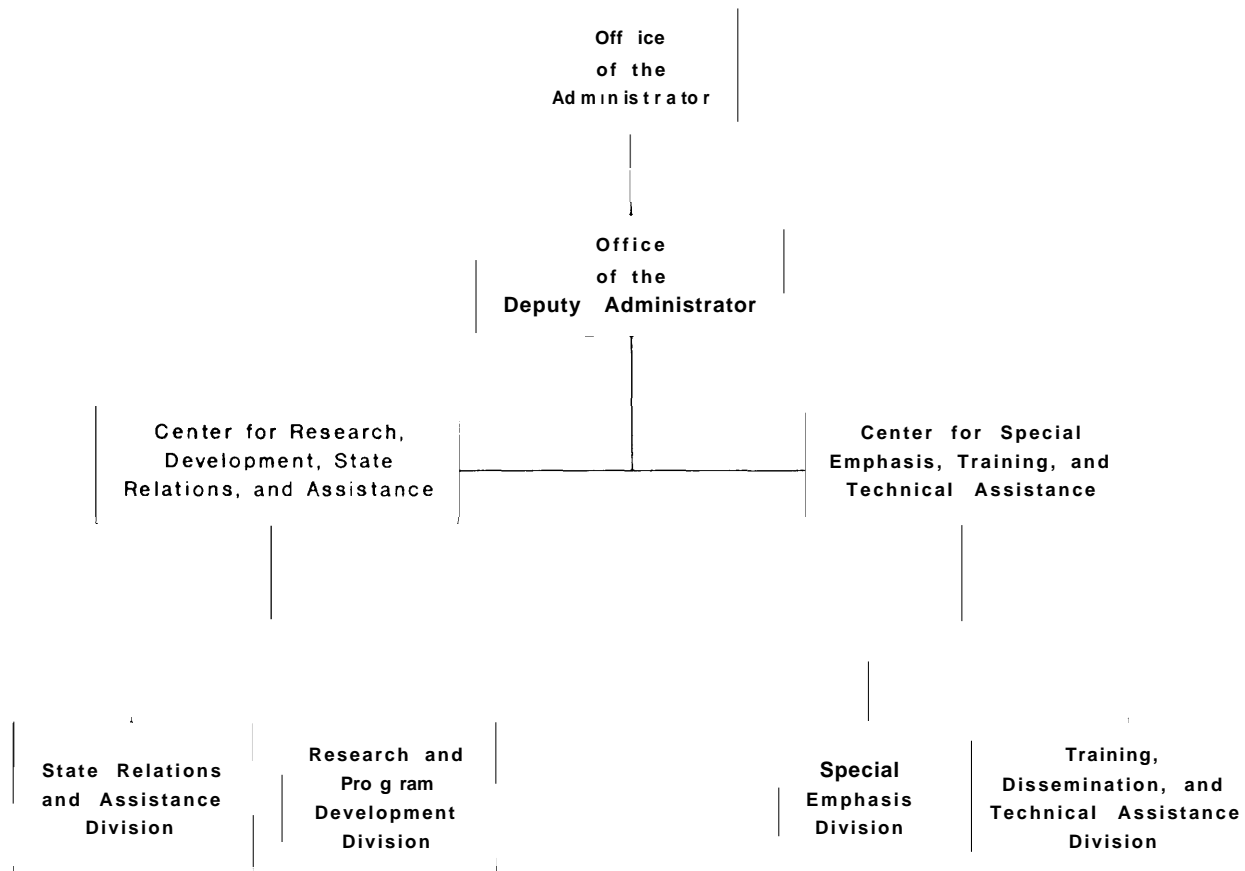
Off ice of the Ad mınis t r a to r

Office of the Deputy Administrator

Center for Research, Development, State Relations, and Assistance

Center for Special Emphasis, Training, and Technical Assistance

State Relations and Assistance Division

Research and Pro g ram Development Division

Special Emphasis Division

Training, Dissemination, and Technical Assistance Division